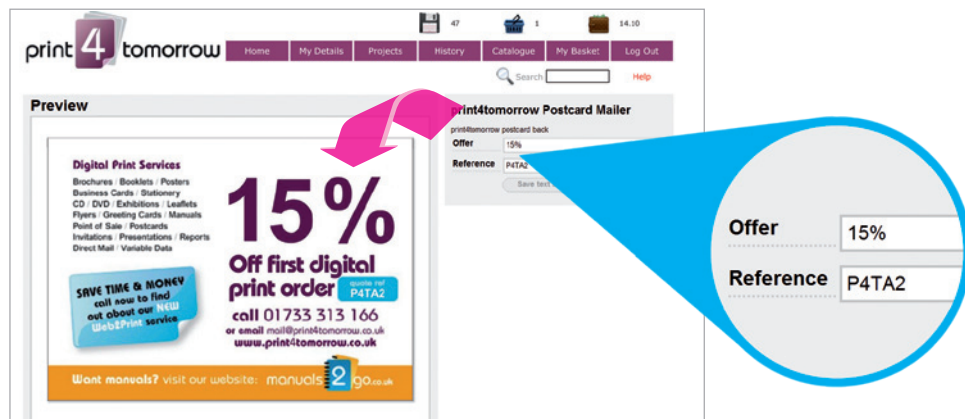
print 4 tomorrow

47 1 14.10

Home | My Details | Projects | History | Catalogue | My Basket | Log Out

Search

Help

Preview

print4tomorrow Postcard Mailer

print4tomorrow postcard back

Offer 15%

Reference P4TA2

Save text

Digital Print Services

Brochures / Booklets / Posters
Business Cards / Stationery
CD / DVD / Exhibitions / Leaflets
Flyers / Greeting Cards / Manuals
Point of Sale / Postcards
Invitations / Presentations / Reports
Direct Mail / Variable Data

SAVE TIME & MONEY call now to find out about our NEW Web2Print service

15%

Off first digital print order

quote ref P4TA2

call 01733 313 166

or email mail@print4tomorrow.co.uk

www.print4tomorrow.co.uk

Want manuals? visit our website: manuals 2 go.co.uk

Offer 15%

Reference P4TA2